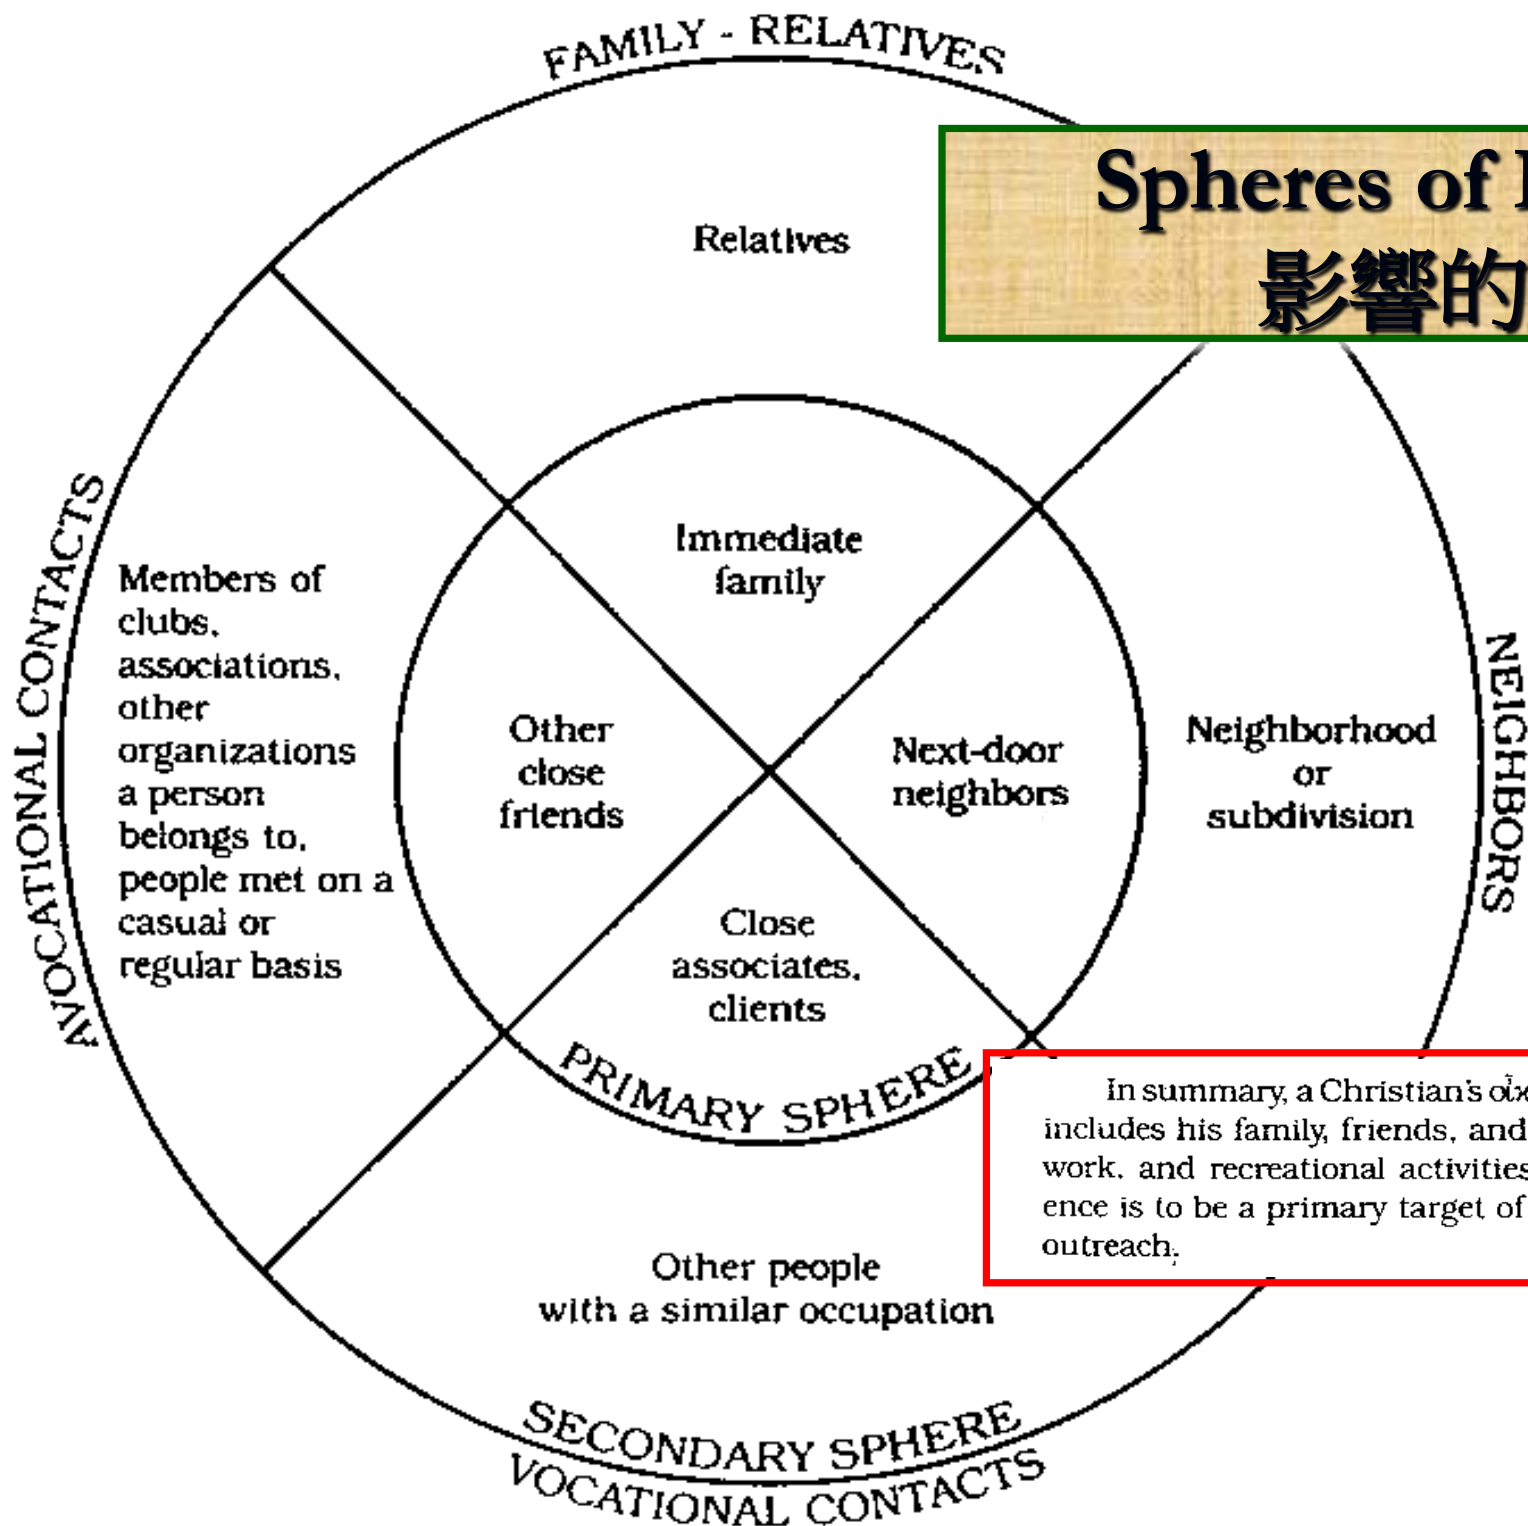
FAMILY - RELATIVES

Spheres of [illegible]
影響的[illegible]

Relatives

AVOCATIONAL CONTACTS

Members of clubs, associations, other organizations a person belongs to, people met on a casual or regular basis

Immediate family

Other close friends

Next-door neighbors

Close associates, clients

PRIMARY SPHERE

Neighborhood or subdivision

NEIGHBORS

In summary, a Christian's oi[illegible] includes his family, friends, and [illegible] work, and recreational activities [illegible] ence is to be a primary target of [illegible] outreach.

Other people with a similar occupation

SECONDARY SPHERE

VOCATIONAL CONTACTS